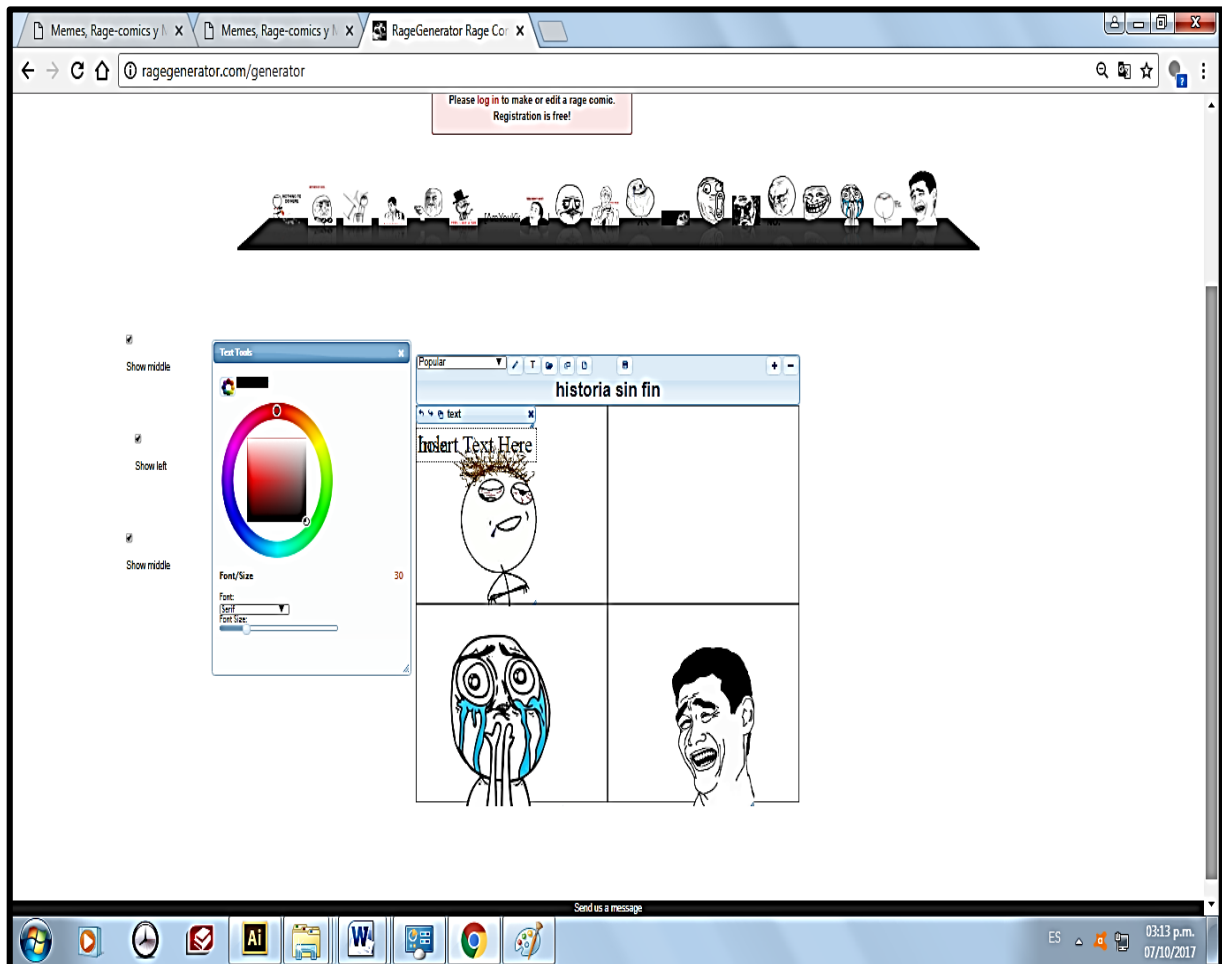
Memes, Rage-comics y M ×
Memes, Rage-comics y M ×
RageGenerator Rage Cor ×

ragegenerator.com/generator

Please log in to make or edit a rage comic. Registration is free!

Show middle

Show left

Show middle

Text Tools

Font/Size 30

Font:
Serif
Font Size:

Popular

historia sin fin

text

Insert Text Here

Send us a message

ES
03:13 p.m.
07/10/2017